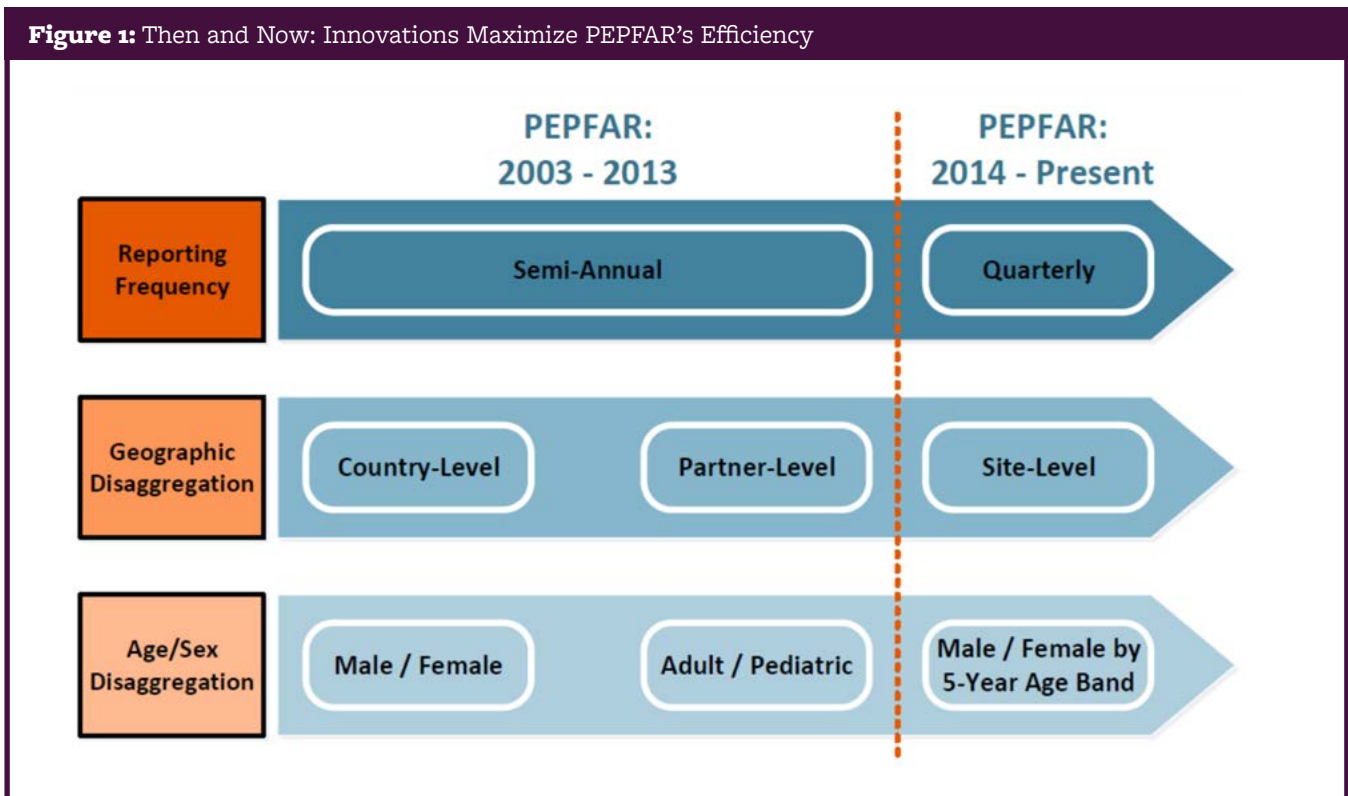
**Figure 1:** Then and Now: Innovations Maximize PEPFAR's Efficiency

PEPFAR: 2003 - 2013

PEPFAR: 2014 - Present

Reporting Frequency

Semi-Annual

Quarterly

Geographic Disaggregation

Country-Level

Partner-Level

Site-Level

Age/Sex Disaggregation

Male / Female

Adult / Pediatric

Male / Female by 5-Year Age Band